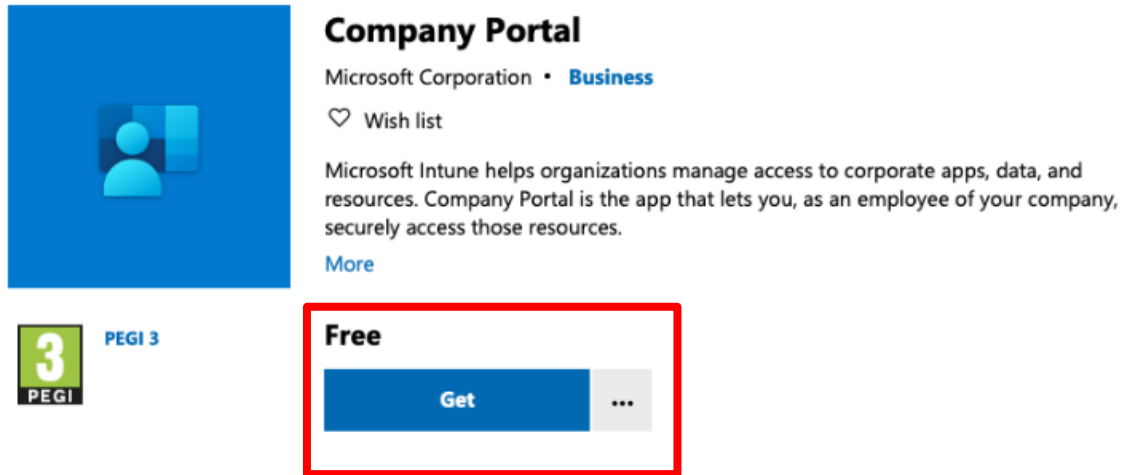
Company Portal

Microsoft Corporation • Business

Wish list

Microsoft Intune helps organizations manage access to corporate apps, data, and resources. Company Portal is the app that lets you, as an employee of your company, securely access those resources.

More

3
PEGI

PEGI 3

Free

Get

...